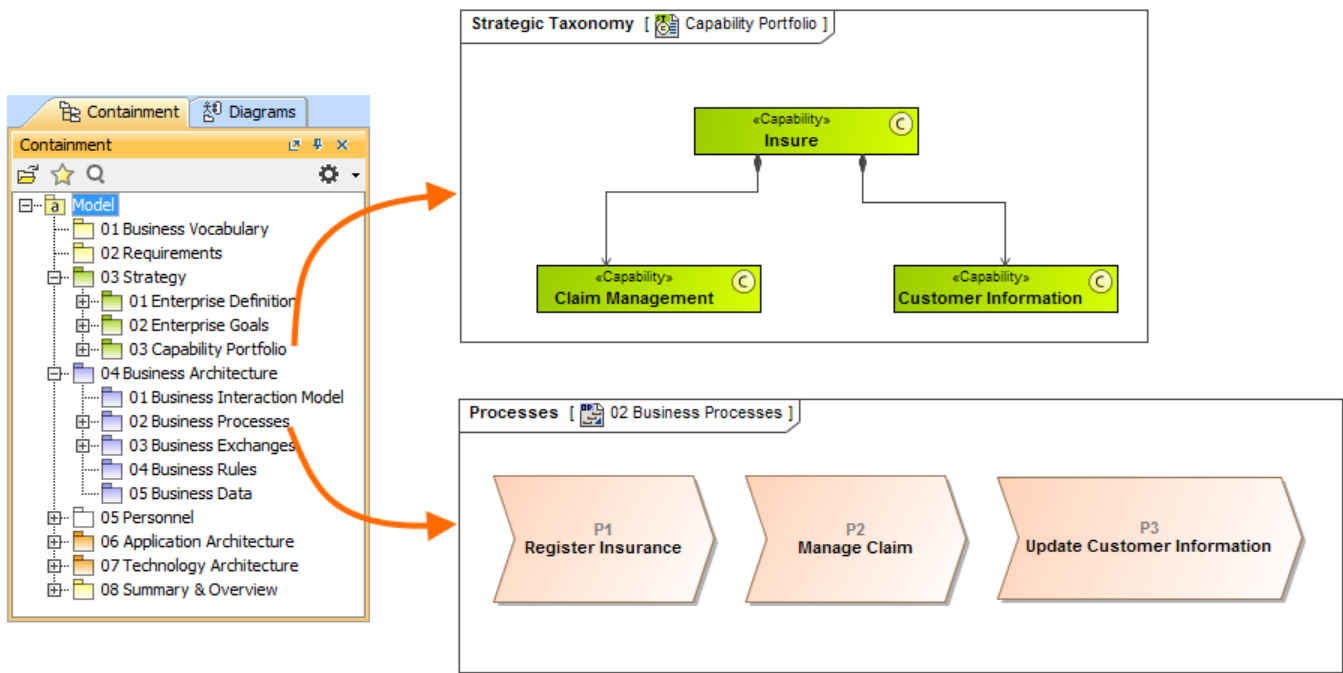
Containment Diagrams

Containment

Model
01 Business Vocabulary
02 Requirements
03 Strategy
01 Enterprise Definition
02 Enterprise Goals
03 Capability Portfolio
04 Business Architecture
01 Business Interaction Model
02 Business Processes
03 Business Exchanges
04 Business Rules
05 Business Data
05 Personnel
06 Application Architecture
07 Technology Architecture
08 Summary & Overview

Strategic Taxonomy [ Capability Portfolio ]

«Capability»
Insure

«Capability»
Claim Management

«Capability»
Customer Information

Processes [ 02 Business Processes ]

P1
Register Insurance

P2
Manage Claim

P3
Update Customer Information